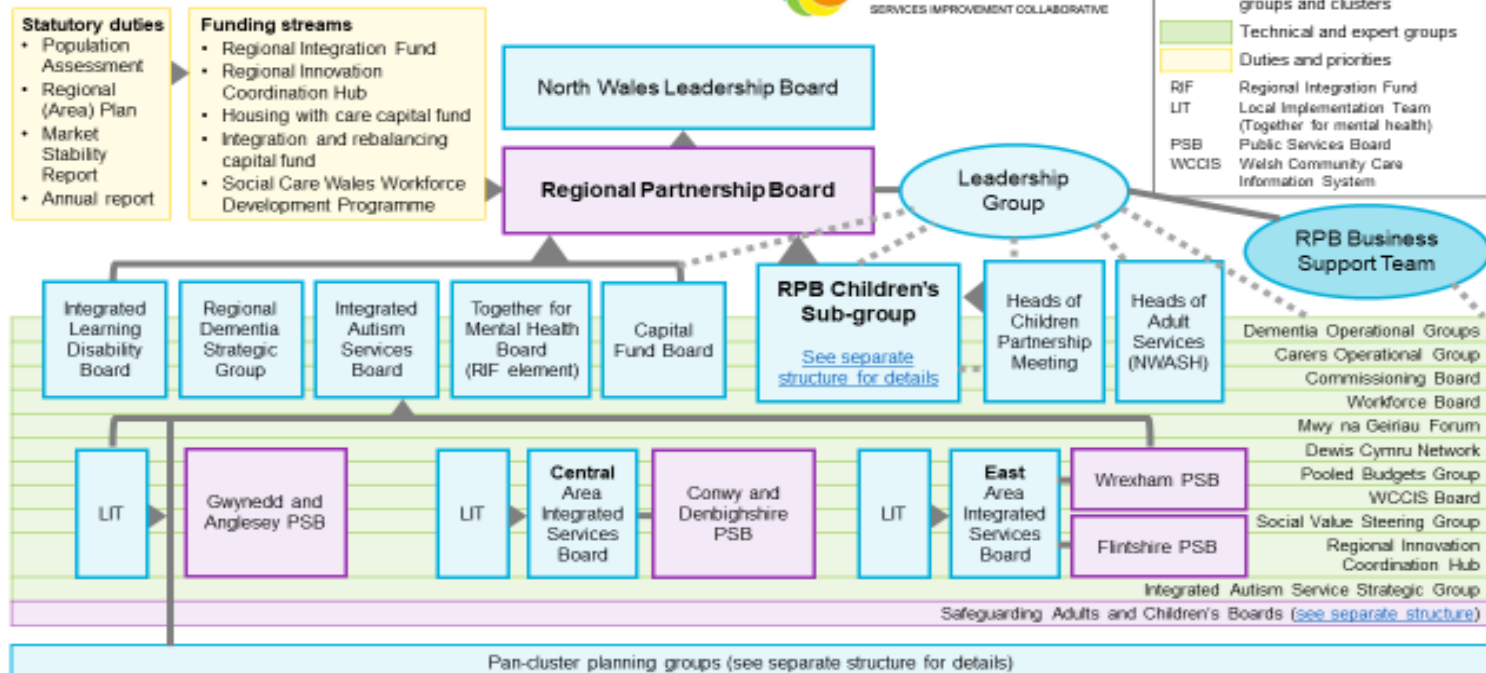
SERVICES IMPROVEMENT COLLABORATIVE

groups and clusters
Technical and expert groups
Duties and priorities
RIF Regional Integration Fund
LIT Local Implementation Team (Together for mental health)
PSB Public Services Board
WCCIS Welsh Community Care Information System

Statutory duties
• Population Assessment
• Regional (Area) Plan
• Market Stability Report
• Annual report

Funding streams
• Regional Integration Fund
• Regional Innovation Coordination Hub
• Housing with care capital fund
• Integration and rebalancing capital fund
• Social Care Wales Workforce Development Programme

North Wales Leadership Board

Regional Partnership Board

Leadership Group

RPB Business Support Team

Integrated Learning Disability Board

Regional Dementia Strategic Group

Integrated Autism Services Board

Together for Mental Health Board (RIF element)

Capital Fund Board

RPB Children's Sub-group
See separate structure for details

Heads of Children Partnership Meeting

Heads of Adult Services (NWASH)

Dementia Operational Groups
Carers Operational Group
Commissioning Board
Workforce Board
Mwy na Geiriau Forum
Dewis Cymru Network
Pooled Budgets Group
WCCIS Board
Social Value Steering Group
Regional Innovation Coordination Hub
Integrated Autism Service Strategic Group

LIT

Gwynedd and Anglesey PSB

LIT

Central Area Integrated Services Board

Conwy and Denbighshire PSB

LIT

East Area Integrated Services Board

Wrexham PSB

Flintshire PSB

Safeguarding Adults and Children's Boards (see separate structure)

Pan-cluster planning groups (see separate structure for details)